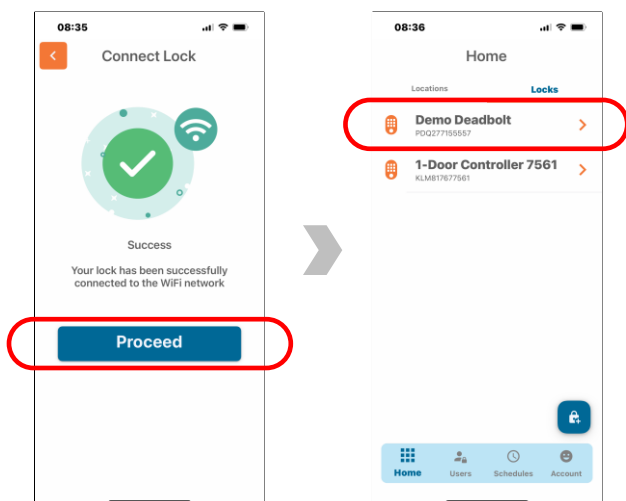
08:35

Connect Lock

Success

Your lock has been successfully connected to the WiFi network

Proceed

08:36

Home

Locations

Locks

Demo Deadbolt
PDQ277155557

1-Door Controller 7561
KLM817677561

Home

Users

Schedules

Account